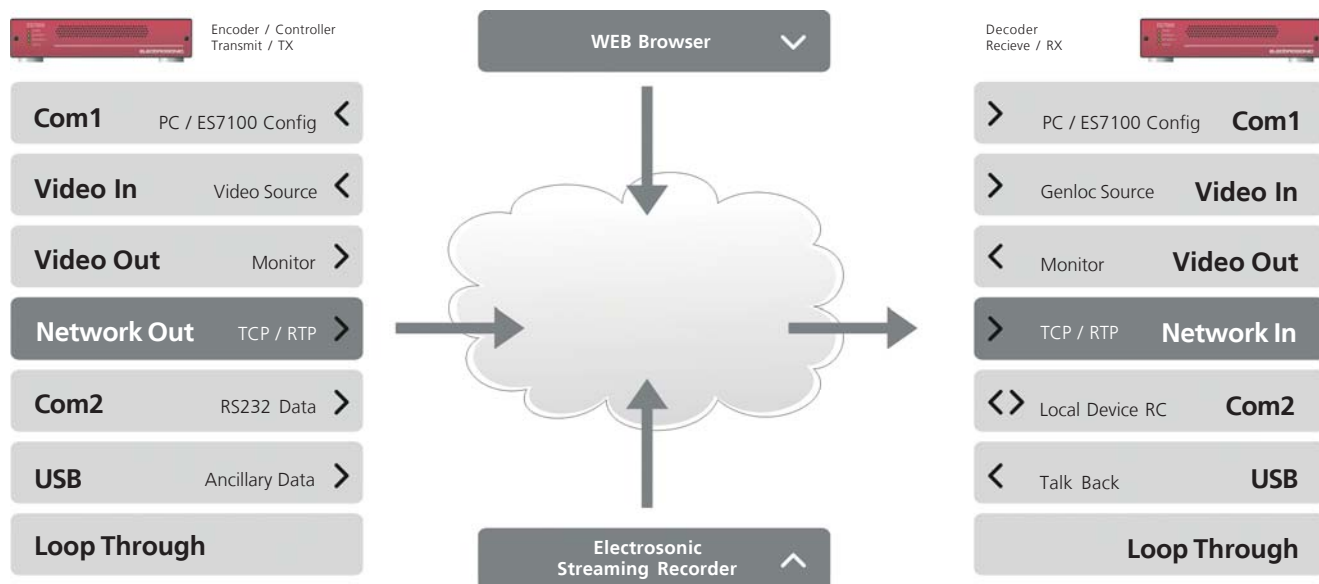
Encoder / Controller
Transmit / TX

Com1 PC / ES7100 Config

Video In Video Source

Video Out Monitor

Network Out TCP / RTP

Com2 RS232 Data

USB Ancillary Data

Loop Through

WEB Browser

Electrosonic Streaming Recorder

Decoder
Recieve / RX

PC / ES7100 Config Com1

Genloc Source Video In

Monitor Video Out

TCP / RTP Network In

Local Device RC Com2

Talk Back USB

Loop Through